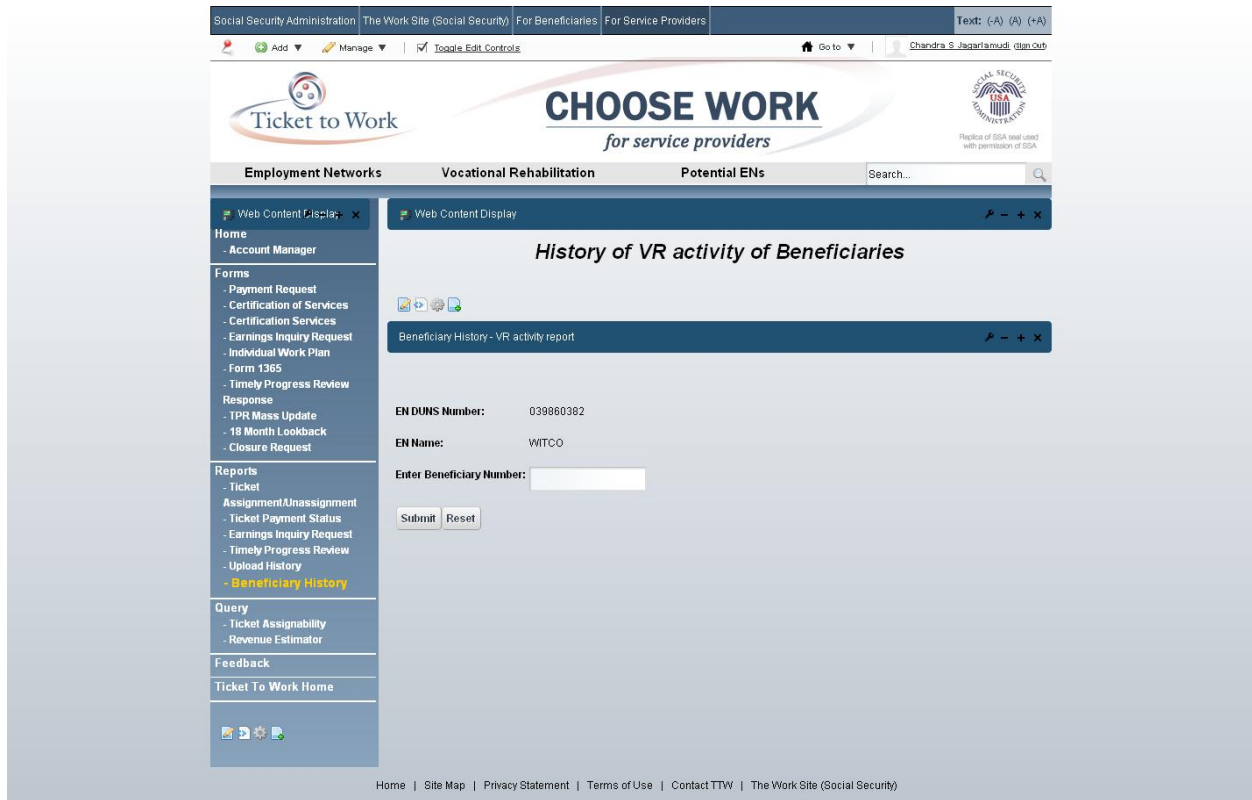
Social Security Administration | The Work Site (Social Security) | For Beneficiaries | For Service Providers | Text: (-A) (A) (+A)

Add ▼ Manage ▼ | Toggle Edit Controls | Go to ▼ | Chandra S Jagarlamudi (Sign Out)

Ticket to Work

CHOOSE WORK
for service providers

SOCIAL SECURITY USA ADMINISTRATION
Replica of SSA seal used with permission of SSA

Employment Networks | Vocational Rehabilitation | Potential ENs | Search...

Web Content Display

Home
- Account Manager
Forms
- Payment Request
- Certification of Services
- Certification Services
- Earnings Inquiry Request
- Individual Work Plan
- Form 1365
- Timely Progress Review Response
- TPR Mass Update
- 18 Month Lookback
- Closure Request
Reports
- Ticket Assignment/Unassignment
- Ticket Payment Status
- Earnings Inquiry Request
- Timely Progress Review
- Upload History
- Beneficiary History
Query
- Ticket Assignability
- Revenue Estimator
Feedback
Ticket To Work Home

Web Content Display

History of VR activity of Beneficiaries

Beneficiary History - VR activity report

EN DUNS Number: 039860382

EN Name: WITCO

Enter Beneficiary Number:

Submit Reset

Home | Site Map | Privacy Statement | Terms of Use | Contact TTW | The Work Site (Social Security)